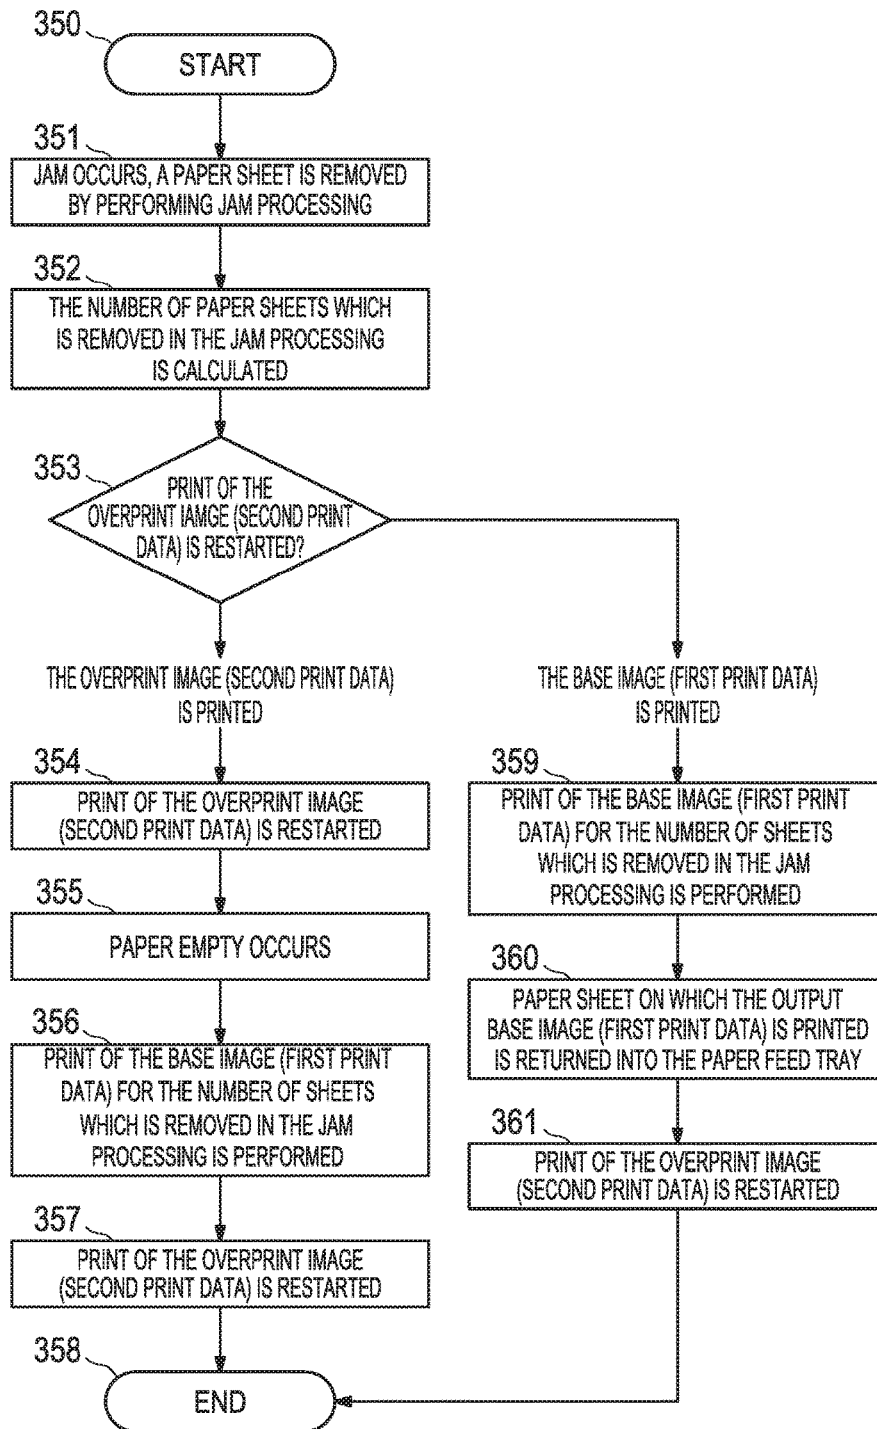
350
START

351
JAM OCCURS, A PAPER SHEET IS REMOVED BY PERFORMING JAM PROCESSING

352
THE NUMBER OF PAPER SHEETS WHICH IS REMOVED IN THE JAM PROCESSING IS CALCULATED

353
PRINT OF THE OVERPRINT IAMGE (SECOND PRINT DATA) IS RESTARTED?

THE OVERPRINT IMAGE (SECOND PRINT DATA) IS PRINTED

354
PRINT OF THE OVERPRINT IMAGE (SECOND PRINT DATA) IS RESTARTED

355
PAPER EMPTY OCCURS

356
PRINT OF THE BASE IMAGE (FIRST PRINT DATA) FOR THE NUMBER OF SHEETS WHICH IS REMOVED IN THE JAM PROCESSING IS PERFORMED

357
PRINT OF THE OVERPRINT IMAGE (SECOND PRINT DATA) IS RESTARTED

358
END

THE BASE IMAGE (FIRST PRINT DATA) IS PRINTED

359
PRINT OF THE BASE IMAGE (FIRST PRINT DATA) FOR THE NUMBER OF SHEETS WHICH IS REMOVED IN THE JAM PROCESSING IS PERFORMED

360
PAPER SHEET ON WHICH THE OUTPUT BASE IMAGE (FIRST PRINT DATA) IS PRINTED IS RETURNED INTO THE PAPER FEED TRAY

361
PRINT OF THE OVERPRINT IMAGE (SECOND PRINT DATA) IS RESTARTED